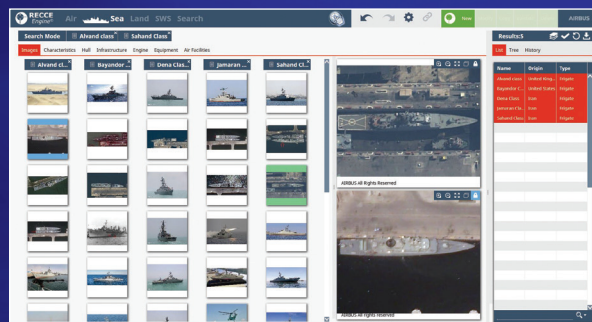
RECCE Engine Air Sea Land SWS Search

New

AIRBUS

Search Mode Alvand class Sahand Class

Images Characteristics Hull Infrastructure Engine Equipment Air Facilities

Alvand cl... Bayandor ... Dena Clas... Jamaran ... Sahand Cl...

AIRBUS All Rights Reserved

AIRBUS All Rights Reserved

Results:5

List Tree History

| Name | Origin | Type |
|---|---|---|
| Alvand class | United King... | Frigate |
| Bayandor C... | United States | Frigate |
| Dena Class | Iran | Frigate |
| Jamaran Cla... | Iran | Frigate |
| Sahand Class | Iran | Frigate |